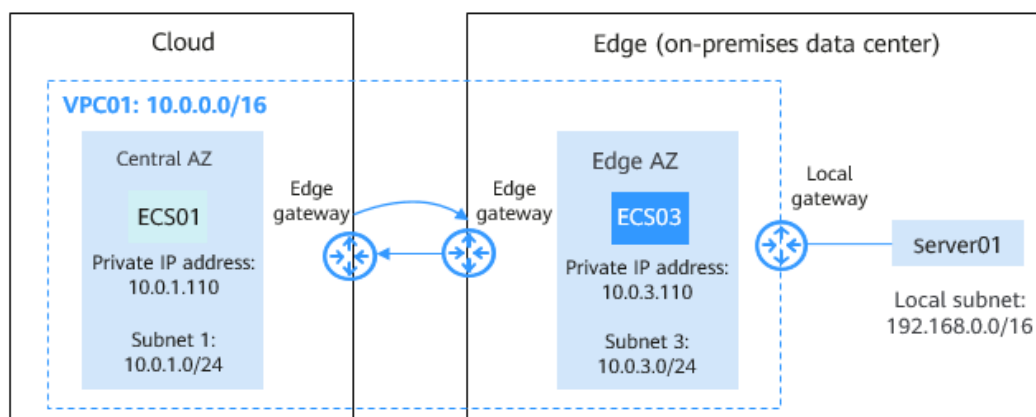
Cloud

Edge (on-premises data center)

VPC01: 10.0.0.0/16

Central AZ

ECS01

Private IP address: 10.0.1.110

Subnet 1: 10.0.1.0/24

Edge gateway

Edge gateway

Edge AZ

ECS03

Private IP address: 10.0.3.110

Subnet 3: 10.0.3.0/24

Local gateway

Server01

Local subnet: 192.168.0.0/16